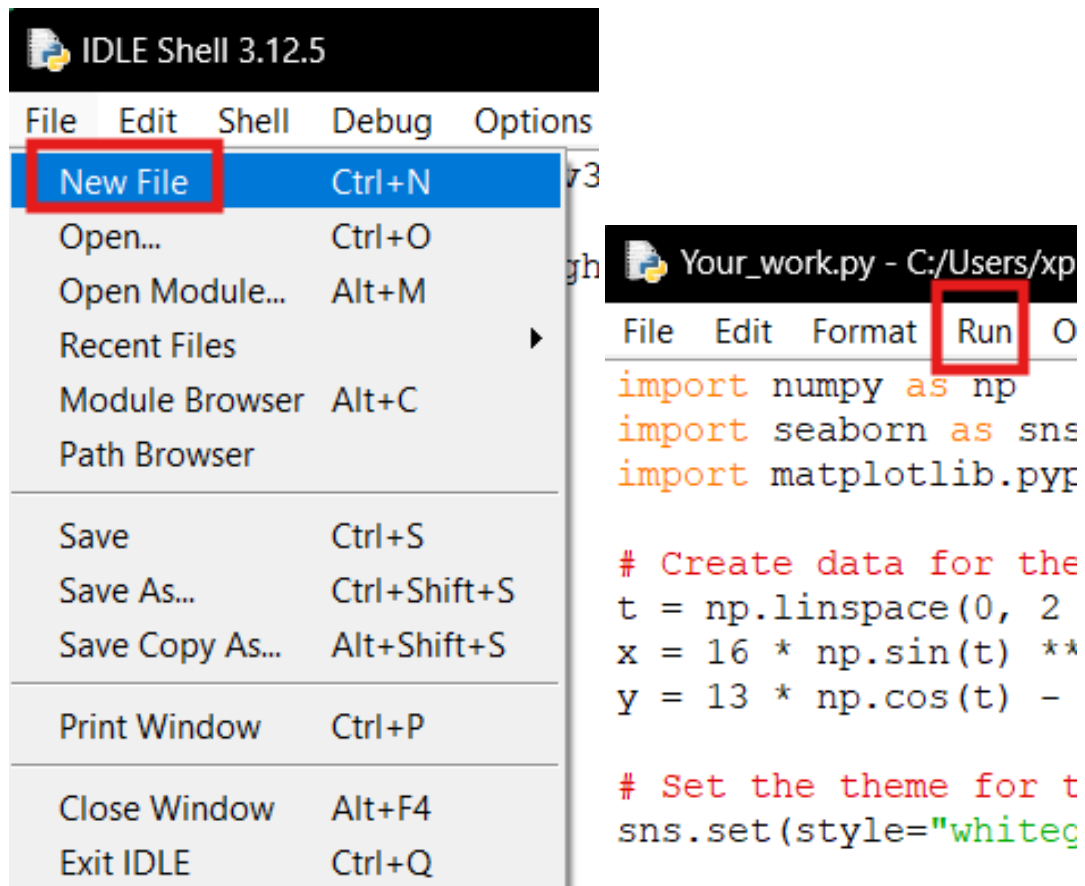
IDLE Shell 3.12.5

File Edit Shell Debug Options

New File Ctrl+N
Open... Ctrl+O
Open Module... Alt+M
Recent Files
Module Browser Alt+C
Path Browser

Save Ctrl+S
Save As... Ctrl+Shift+S
Save Copy As... Alt+Shift+S

Print Window Ctrl+P

Close Window Alt+F4
Exit IDLE Ctrl+Q

v3

gh

Your_work.py - C:/Users/xp

File Edit Format Run O

import numpy as np
import seaborn as sns
import matplotlib.pyp

# Create data for the
t = np.linspace(0, 2
x = 16 * np.sin(t) **
y = 13 * np.cos(t) -

# Set the theme for t
sns.set(style="whiteg